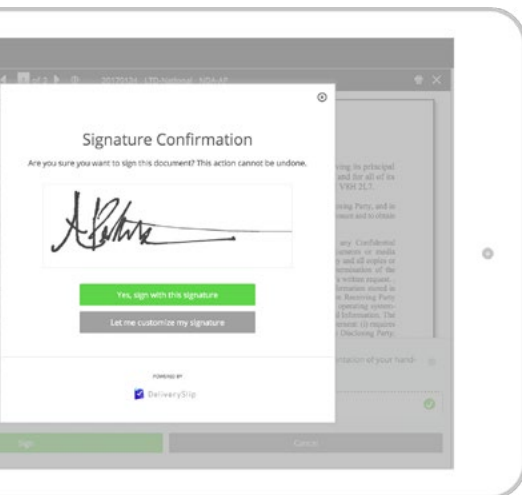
Signature Confirmation

Are you sure you want to sign this document? This action cannot be undone.

Yes, sign with this signature

Let me customize my signature

POWERED BY

DeliverySlip

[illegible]

Sign

Cancel